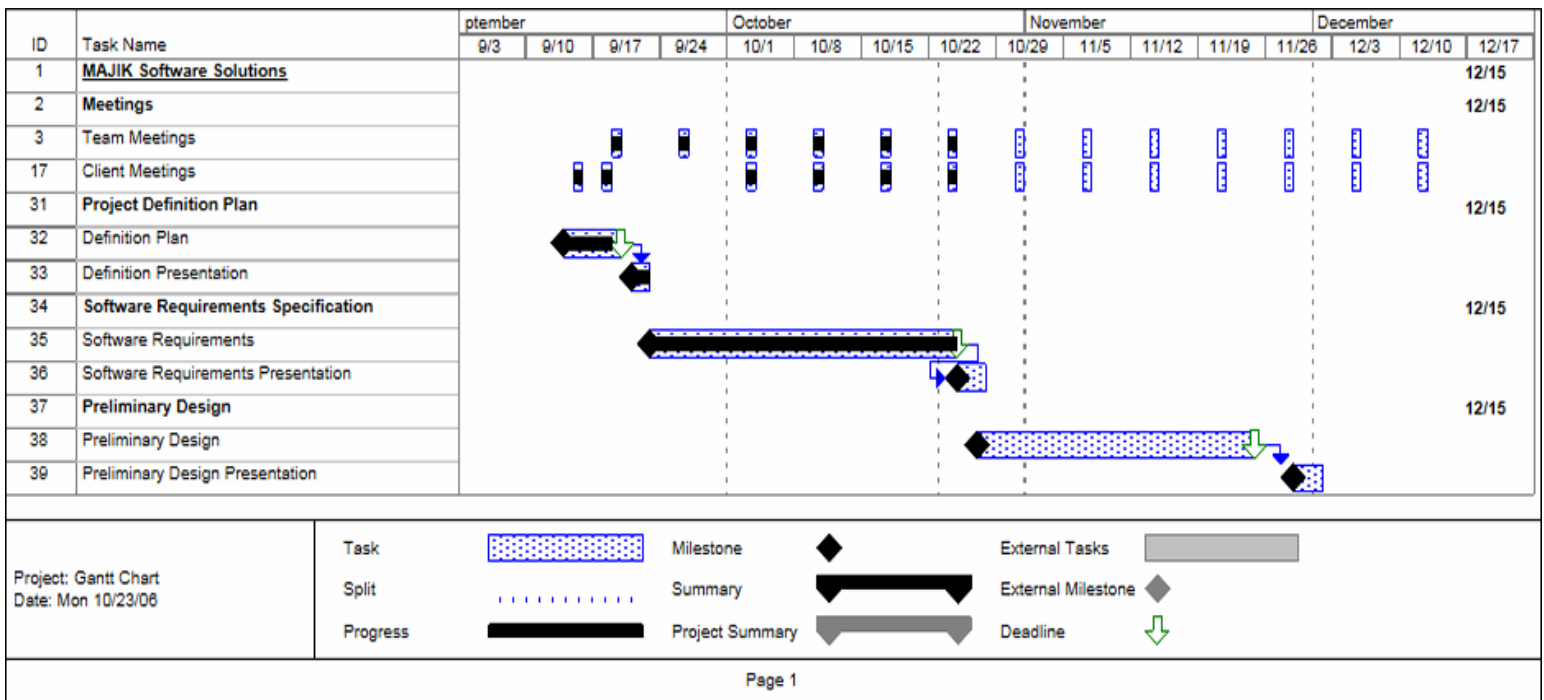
| ID | Task Name | ptember 9/3 | 9/10 | 9/17 | 9/24 | October 10/1 | 10/8 | 10/15 | 10/22 | November 10/29 | 11/5 | 11/12 | 11/19 | 11/26 | December 12/3 | 12/10 | 12/17 |
|---|---|---|---|---|---|---|---|---|---|---|---|---|---|---|---|---|---|
| 1 | MAJIK Software Solutions | | | | | | | | | | | | | | | | 12/15 |
| 2 | Meetings | | | | | | | | | | | | | | | | 12/15 |
| 3 | Team Meetings | | | | | | | | | | | | | | | | |
| 17 | Client Meetings | | | | | | | | | | | | | | | | |
| 31 | Project Definition Plan | | | | | | | | | | | | | | | | 12/15 |
| 32 | Definition Plan | | | | | | | | | | | | | | | | |
| 33 | Definition Presentation | | | | | | | | | | | | | | | | |
| 34 | Software Requirements Specification | | | | | | | | | | | | | | | | 12/15 |
| 35 | Software Requirements | | | | | | | | | | | | | | | | |
| 36 | Software Requirements Presentation | | | | | | | | | | | | | | | | |
| 37 | Preliminary Design | | | | | | | | | | | | | | | | 12/15 |
| 38 | Preliminary Design | | | | | | | | | | | | | | | | |
| 39 | Preliminary Design Presentation | | | | | | | | | | | | | | | | |

Project: Gantt Chart
Date: Mon 10/23/06

Task
Split
Progress
Milestone
Summary
Project Summary
External Tasks
External Milestone
Deadline

Page 1